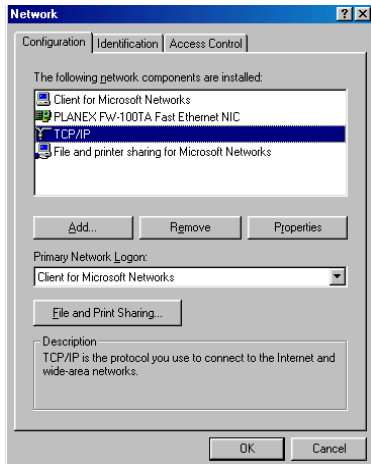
Network

?

X

Configuration

Identification

Access Control

The following network components are installed:

Client for Microsoft Networks

PLANEX FW-100TA Fast Ethernet NIC

TCP/IP

File and printer sharing for Microsoft Networks

Add...

Remove

Properties

Primary Network Logon:

Client for Microsoft Networks

File and Print Sharing...

Description

TCP/IP is the protocol you use to connect to the Internet and wide-area networks.

OK

Cancel